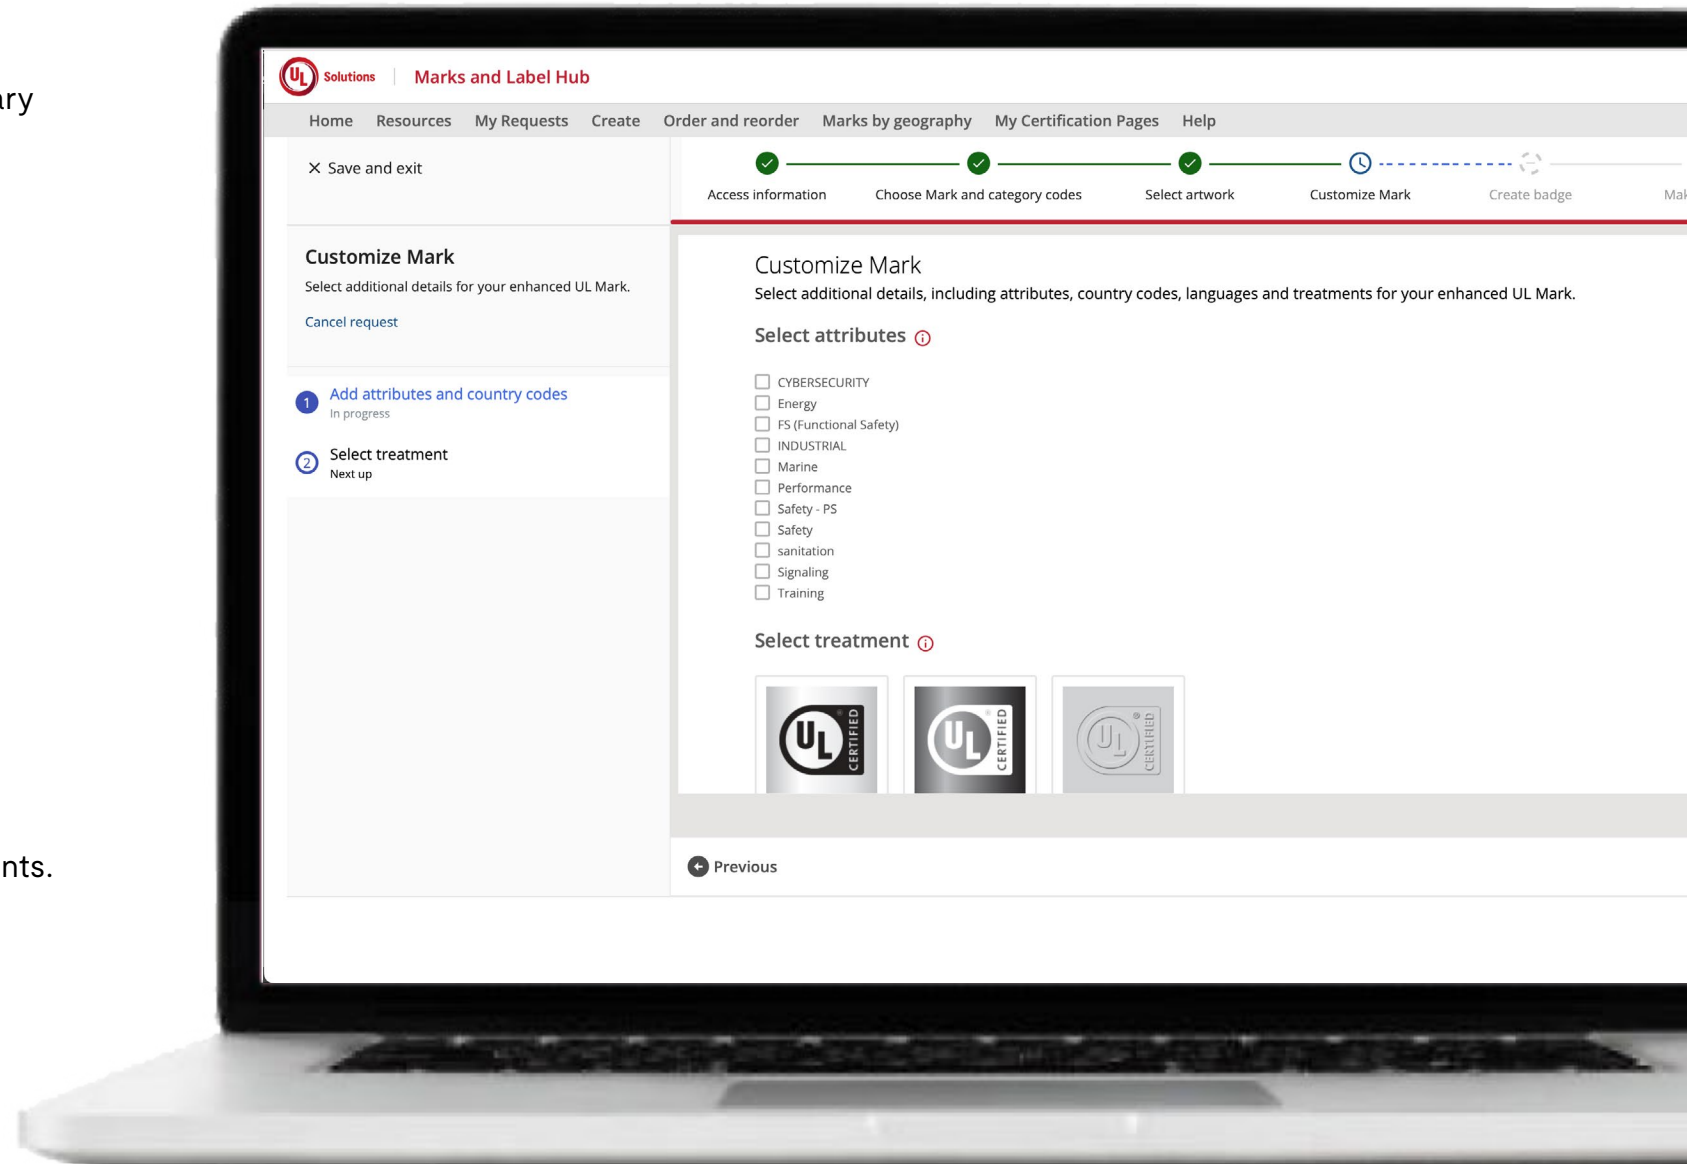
ary

nts.

UL Solutions | Marks and Label Hub

Home Resources My Requests Create Order and reorder Marks by geography My Certification Pages Help

× Save and exit

Access information Choose Mark and category codes Select artwork Customize Mark Create badge Mak

Customize Mark
Select additional details for your enhanced UL Mark.

Cancel request

1 Add attributes and country codes
In progress

2 Select treatment
Next up

Customize Mark
Select additional details, including attributes, country codes, languages and treatments for your enhanced UL Mark.

Select attributes

CYBERSECURITY
Energy
FS (Functional Safety)
INDUSTRIAL
Marine
Performance
Safety - PS
Safety
sanitation
Signaling
Training

Select treatment

UL CERTIFIED
UL CERTIFIED
UL CERTIFIED

Previous